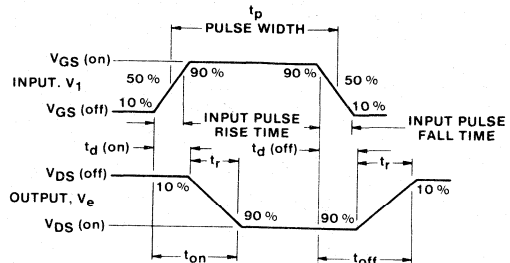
$t_p$
PULSE WIDTH
$V_{GS}$ (on)
INPUT. $V_1$
50 %
90 %
90 %
50 %
$V_{GS}$ (off)
10 %
10 %
INPUT PULSE RISE TIME
INPUT PULSE FALL TIME
$t_d$ (on)
$t_r$
$t_d$ (off)
$t_f$
$V_{DS}$ (off)
10 %
10 %
OUTPUT, $V_e$
90 %
90 %
$V_{DS}$ (on)
$t_{on}$
$t_{off}$